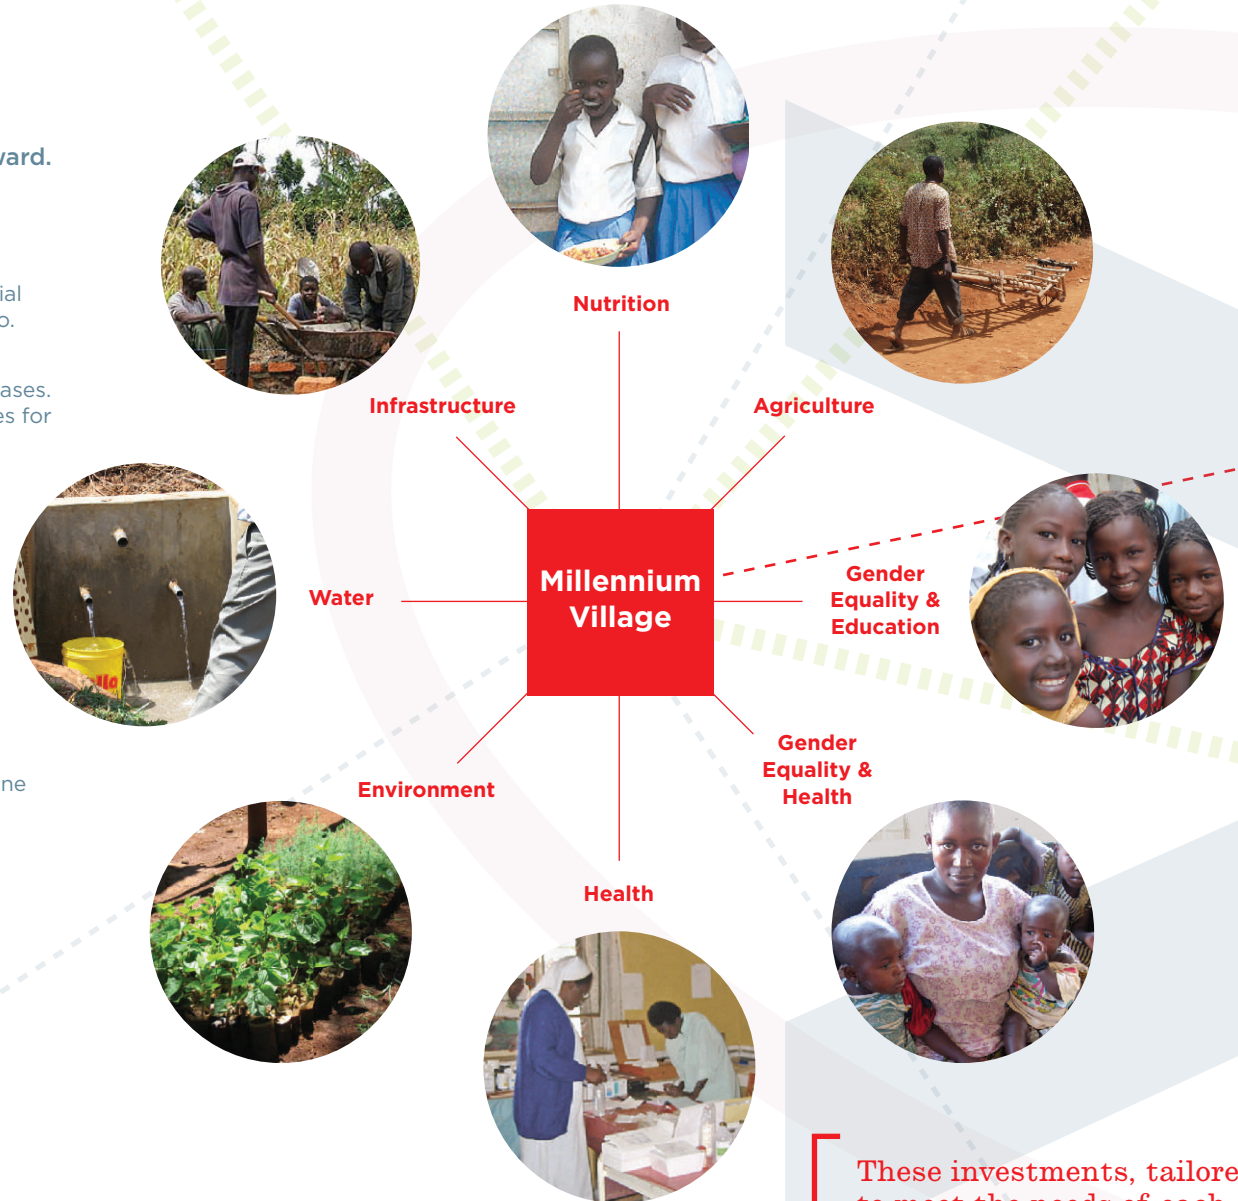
vard.

ial
o.

ases.
es for

ne

Nutrition

Infrastructure

Agriculture

Water

Millennium Village

Gender Equality & Education

Environment

Gender Equality & Health

Health

These investments, tailore
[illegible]